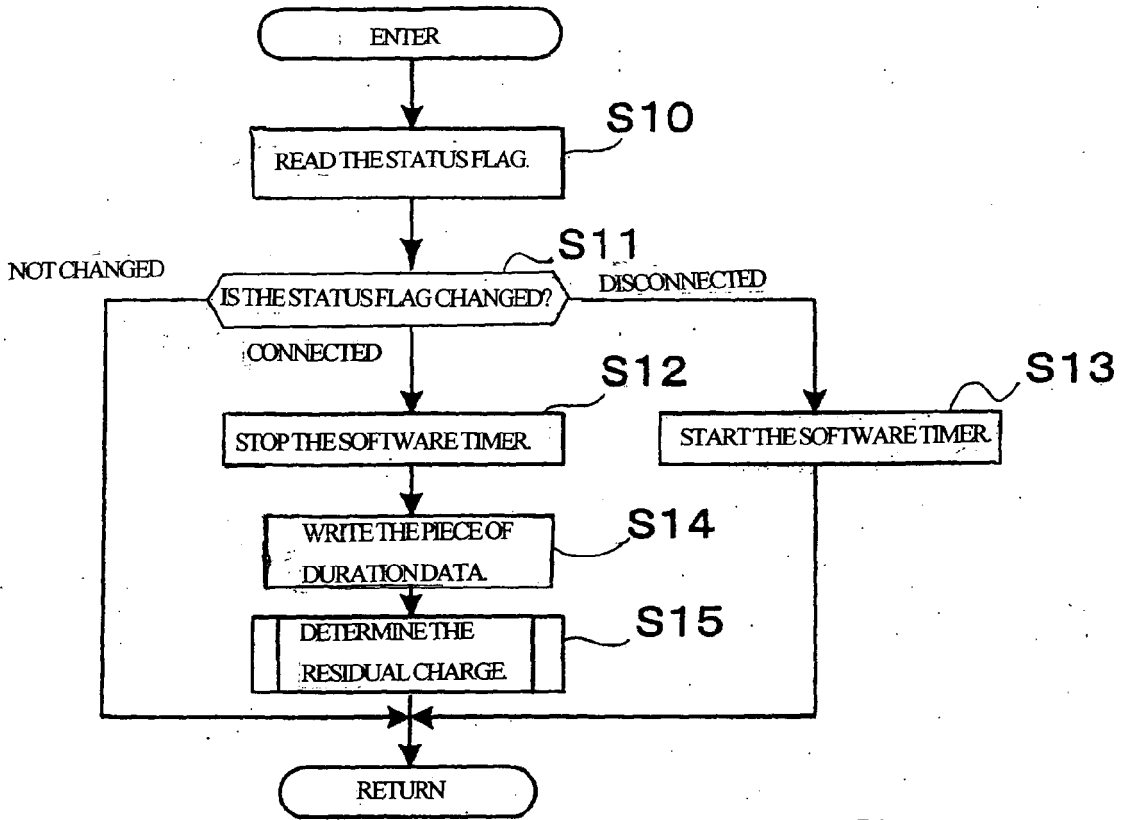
ENTER

S10

READ THE STATUS FLAG.

S11

NOT CHANGED

IS THE STATUS FLAG CHANGED?

DISCONNECTED

CONNECTED

S12

STOP THE SOFTWARE TIMER.

S13

START THE SOFTWARE TIMER.

S14

WRITE THE PIECE OF DURATION DATA.

S15

DETERMINE THE RESIDUAL CHARGE.

RETURN